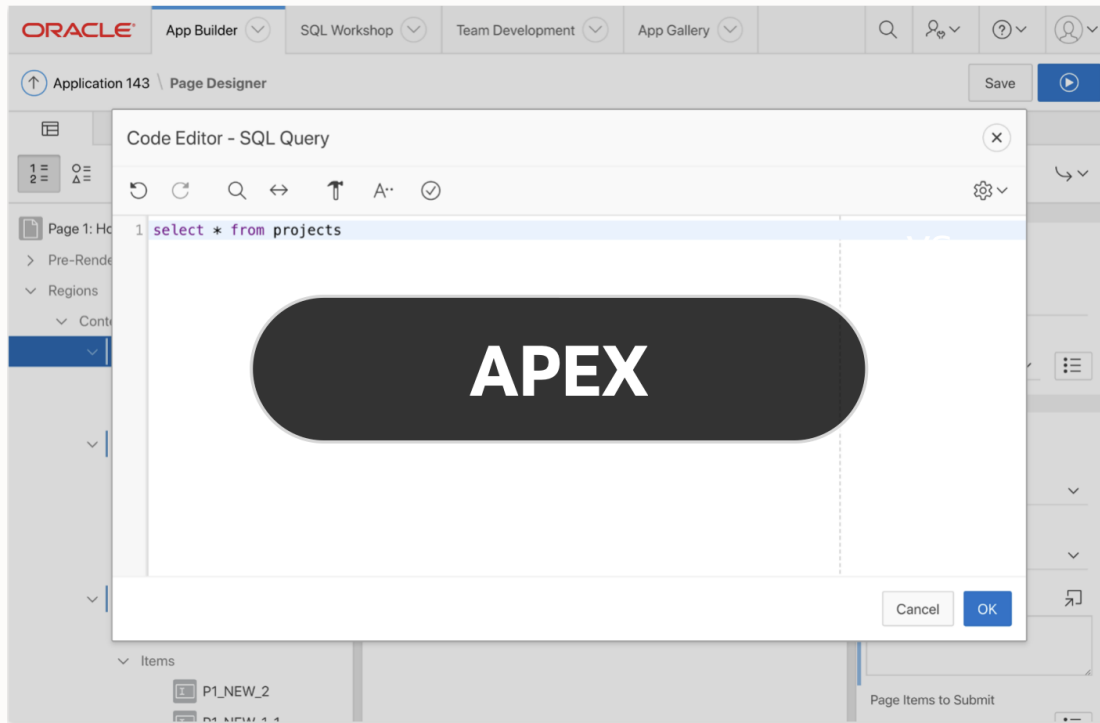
ORACLE App Builder SQL Workshop Team Development App Gallery

Application 143 \ Page Designer

Save

Code Editor - SQL Query

1 select * from projects

APEX

Page 1: Ho

Pre-Rende

Regions

Conte

Items

P1_NEW_2

P1_NEW_1_1

Cancel OK

Page Items to Submit